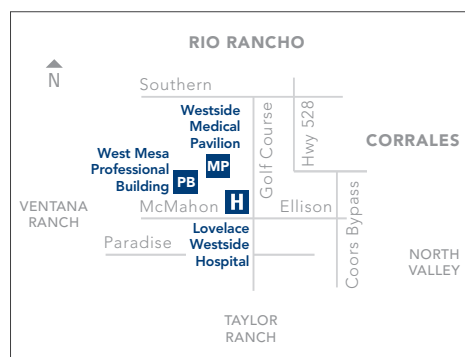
RIO RANCHO

N

Southern

Westside Medical Pavilion

MP

Golf Course

Hwy 528

CORRALES

West Mesa Professional Building

PB

H

VENTANA RANCH

McMahon

Ellison

Coors Bypass

Paradise

Lovelace Westside Hospital

NORTH VALLEY

TAYLOR RANCH